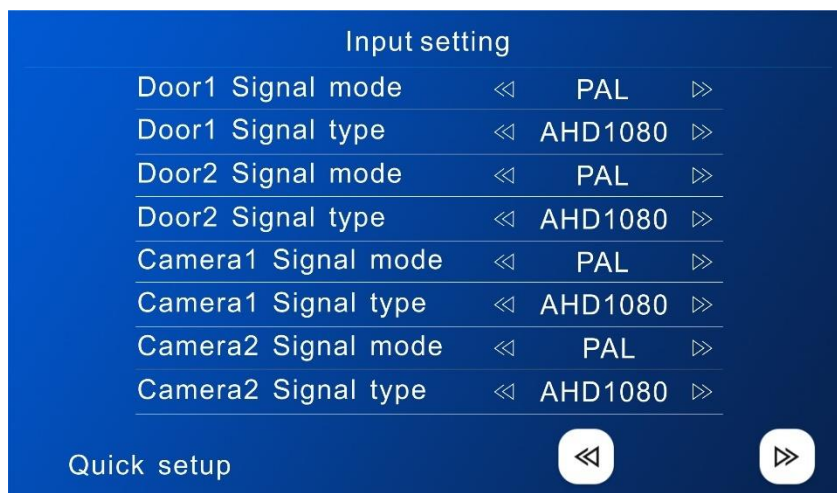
Input setting

| Door1 Signal mode | ≪ | PAL | ≫ |
|---|---|---|---|
| Door1 Signal type | ≪ | AHD1080 | ≫ |
| Door2 Signal mode | ≪ | PAL | ≫ |
| Door2 Signal type | ≪ | AHD1080 | ≫ |
| Camera1 Signal mode | ≪ | PAL | ≫ |
| Camera1 Signal type | ≪ | AHD1080 | ≫ |
| Camera2 Signal mode | ≪ | PAL | ≫ |
| Camera2 Signal type | ≪ | AHD1080 | ≫ |

Quick setup ≪ ≫